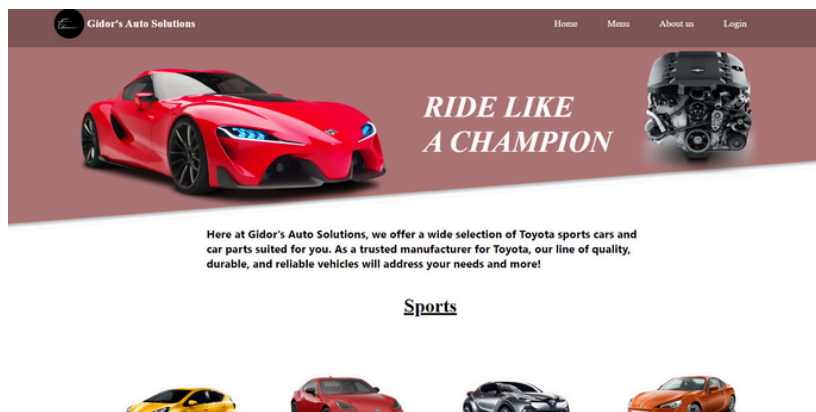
Gidor's Auto Solutions

Home Menu About us Login

RIDE LIKE
A CHAMPION

Here at Gidor's Auto Solutions, we offer a wide selection of Toyota sports cars and car parts suited for you. As a trusted manufacturer for Toyota, our line of quality, durable, and reliable vehicles will address your needs and more!

Sports